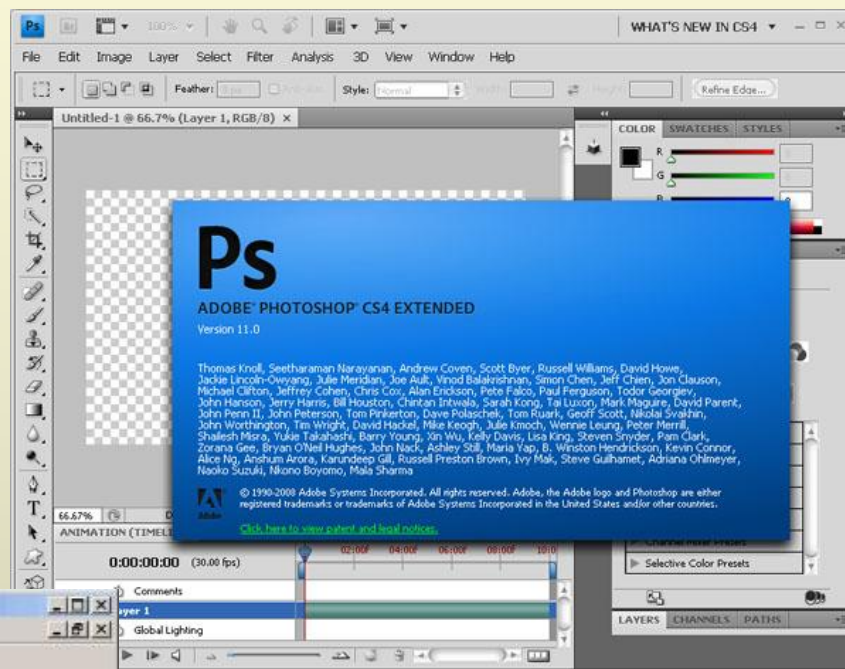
Ps 100% WHAT'S NEW IN CS4

File Edit Image Layer Select Filter Analysis 3D View Window Help

Feather: 0 px Anti-alias Style: Normal Width: Height: Refine Edge...

Untitled-1 @ 66.7% (Layer 1, RGB/8) ×

COLOR SWATCHES STYLES

R
G
B

Ps

ADOBE® PHOTOSHOP® CS4 EXTENDED

Version 11.0

Thomas Knoll, Seetharaman Narayanan, Andrew Coven, Scott Byer, Russell Williams, David Howe, Jackie Lincoln-Owyang, Julie Meridian, Joe Ault, Vinod Balakrishnan, Simon Chen, Jeff Chien, Jon Clauson, Michael Clifton, Jeffrey Cohen, Chris Cox, Alan Erickson, Pete Falco, Paul Ferguson, Todor Georgiev, John Hanson, Jerry Harris, Bill Houston, Chintan Intwala, Sarah Kong, Tai Luxon, Mark Maguire, David Parent, John Penn II, John Peterson, Tom Pinkerton, Dave Polaschek, Tom Ruark, Geoff Scott, Nikolai Svakhin, John Worthington, Tim Wright, David Hackel, Mike Keogh, Julie Kmoch, Wennie Leung, Peter Merrill, Shailesh Misra, Yukie Takahashi, Barry Young, Xin Wu, Kelly Davis, Lisa King, Steven Snyder, Pam Clark, Zorana Gee, Bryan O'Neil Hughes, John Nack, Ashley Still, Maria Yap, B. Winston Hendrickson, Kevin Connor, Alice Ng, Anshum Arora, Karundeep Gill, Russell Preston Brown, Ivy Mak, Steve Guilhamet, Adriana Ohlmeyer, Naoko Suzuki, Nkono Boyomo, Mala Sharma

Adobe

© 1990-2008 Adobe Systems Incorporated. All rights reserved. Adobe, the Adobe logo and Photoshop are either registered trademarks or trademarks of Adobe Systems Incorporated in the United States and/or other countries.

Click here to view patent and legal notices.

66.67%

ANIMATION (TIMELINE)

0:00:00:00 (30.00 fps)

02:00f 04:00f 06:00f 08:00f 10:0

Comments

Layer 1

Global Lighting

Channel Mixer Presets

Selective Color Presets

LAYERS CHANNELS PATHS